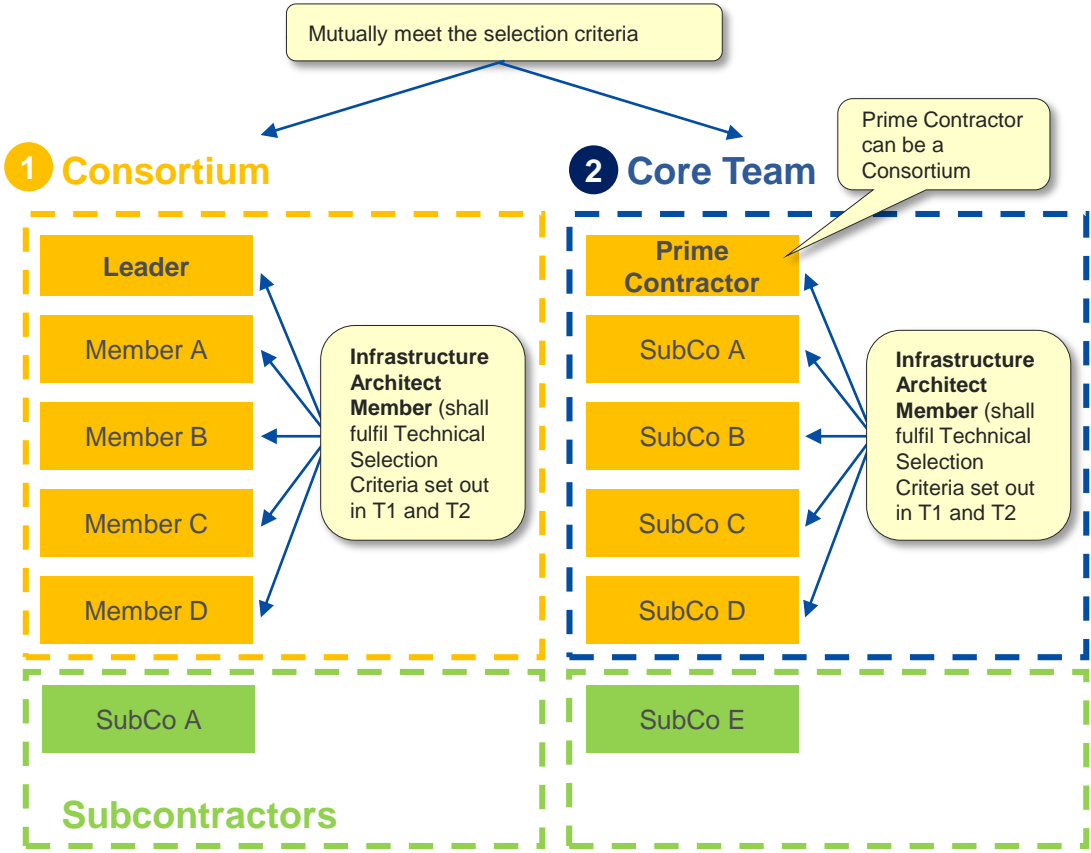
Mutually meet the selection criteria

1 Consortium

2 Core Team

Prime Contractor can be a Consortium

Leader

Member A

Member B

Member C

Member D

Infrastructure Architect Member (shall fulfil Technical Selection Criteria set out in T1 and T2

Prime Contractor

SubCo A

SubCo B

SubCo C

SubCo D

Infrastructure Architect Member (shall fulfil Technical Selection Criteria set out in T1 and T2

SubCo A

SubCo E

Subcontractors